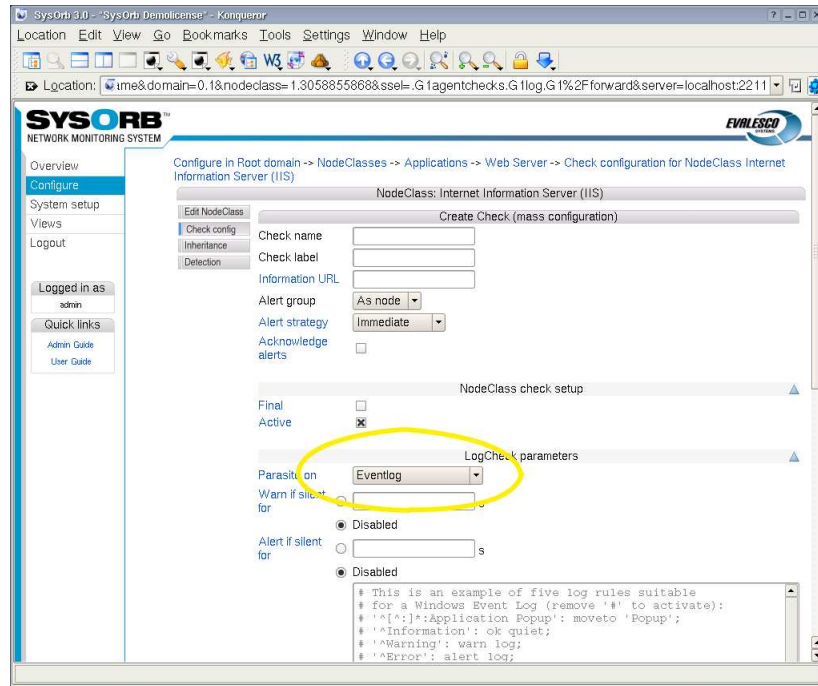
SysOrb 3.0 - 'SysOrb Demolicense' - Konqueror

Location Edit View Go Bookmarks Tools Settings Window Help

Location: ame&domain=0.1&nodeclass=1.3058855868&ssel=.G1agentchecks.G1log.G1%2Fforward&server=localhost:2211

SYSORB NETWORK MONITORING SYSTEM

EVALESCO

Overview
Configure
System setup
Views
Logout

Logged in as
admin

Quick links
Admin Guide
User Guide

Configure in Root domain -> NodeClasses -> Applications -> Web Server -> Check configuration for NodeClass Internet Information Server (IIS)

NodeClass: Internet Information Server (IIS)

Edit NodeClass
Check config
Inheritance
Detection

Create Check (mass configuration)

Check name
Check label
Information URL
Alert group As node
Alert strategy Immediate
Acknowledge alerts

NodeClass check setup

Final
Active

LogCheck parameters

Parasite on Eventlog
Warn if silent for s
Disabled
Alert if silent for s
Disabled

# This is an example of five log rules suitable
# for a Windows Event Log (remove '#' to activate):
# '^[^:]*:Application Popup': moveto 'Popup';
# '^Information': ok quiet;
# '^Warning': warn log;
# '^Error': alert log;